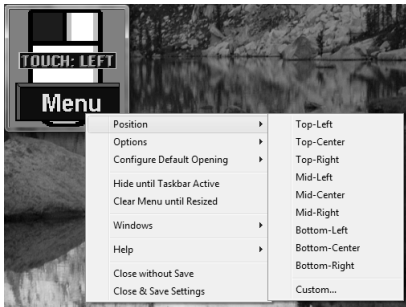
TOUCH: LEFT

Menu

Position
Options
Configure Default Opening
Hide until Taskbar Active
Clear Menu until Resized
Windows
Help
Close without Save
Close & Save Settings

Top-Left
Top-Center
Top-Right
Mid-Left
Mid-Center
Mid-Right
Bottom-Left
Bottom-Center
Bottom-Right
Custom...